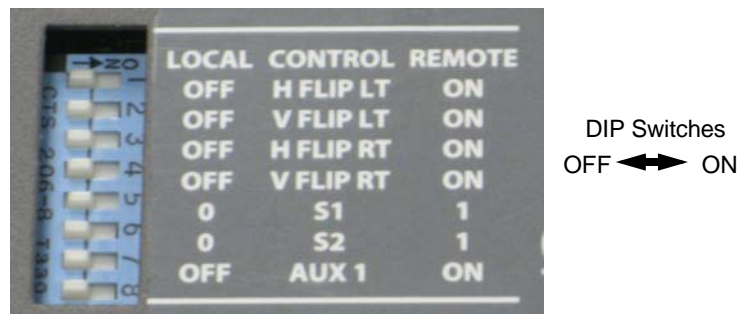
ON
1
2
3
4
5
6
7
8
CTS-206-8 T33d

| LOCAL | CONTROL | REMOTE |
|---|---|---|
| OFF | H FLIP LT | ON |
| OFF | V FLIP LT | ON |
| OFF | H FLIP RT | ON |
| OFF | V FLIP RT | ON |
| 0 | S1 | 1 |
| 0 | S2 | 1 |
| OFF | AUX 1 | ON |

DIP Switches
OFF ON